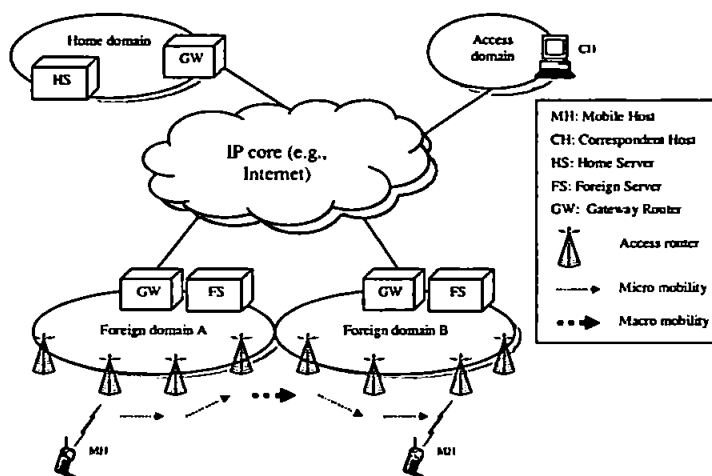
Home domain
GW
HS
Access domain
CH
MH: Mobile Host
CH: Correspondent Host
HS: Home Server
FS: Foreign Server
GW: Gateway Router
Access router
Micro mobility
Macro mobility
IP core (e.g., Internet)
GW
FS
GW
FS
Foreign domain A
Foreign domain B
MH
MH